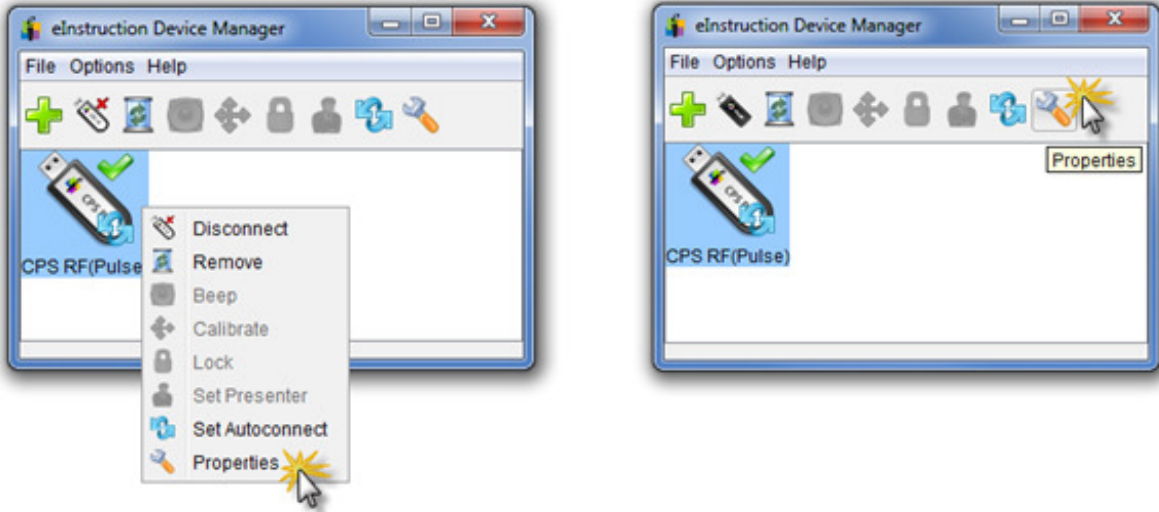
eInstruction Device Manager

File Options Help

CPS RF(Pulse

Disconnect
Remove
Beep
Calibrate
Lock
Set Presenter
Set Autoconnect
Properties

eInstruction Device Manager

File Options Help

Properties

CPS RF(Pulse)